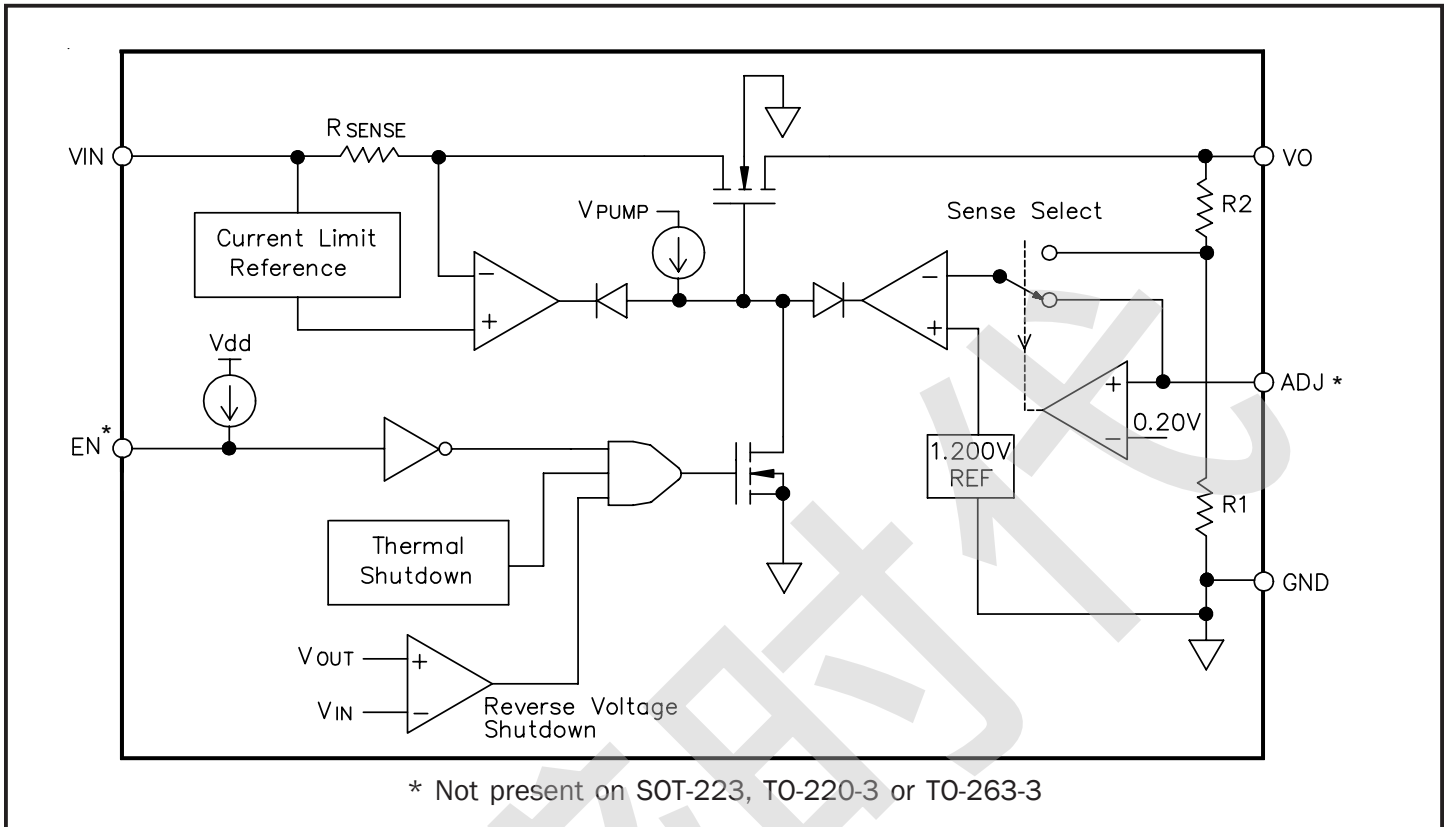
VIN

R SENSE

VO

Current Limit Reference

V PUMP

Sense Select

R2

Vdd

ADJ *

0.20V

EN*

1.200V REF

R1

Thermal Shutdown

GND

V OUT

V IN

Reverse Voltage Shutdown

* Not present on SOT-223, TO-220-3 or TO-263-3